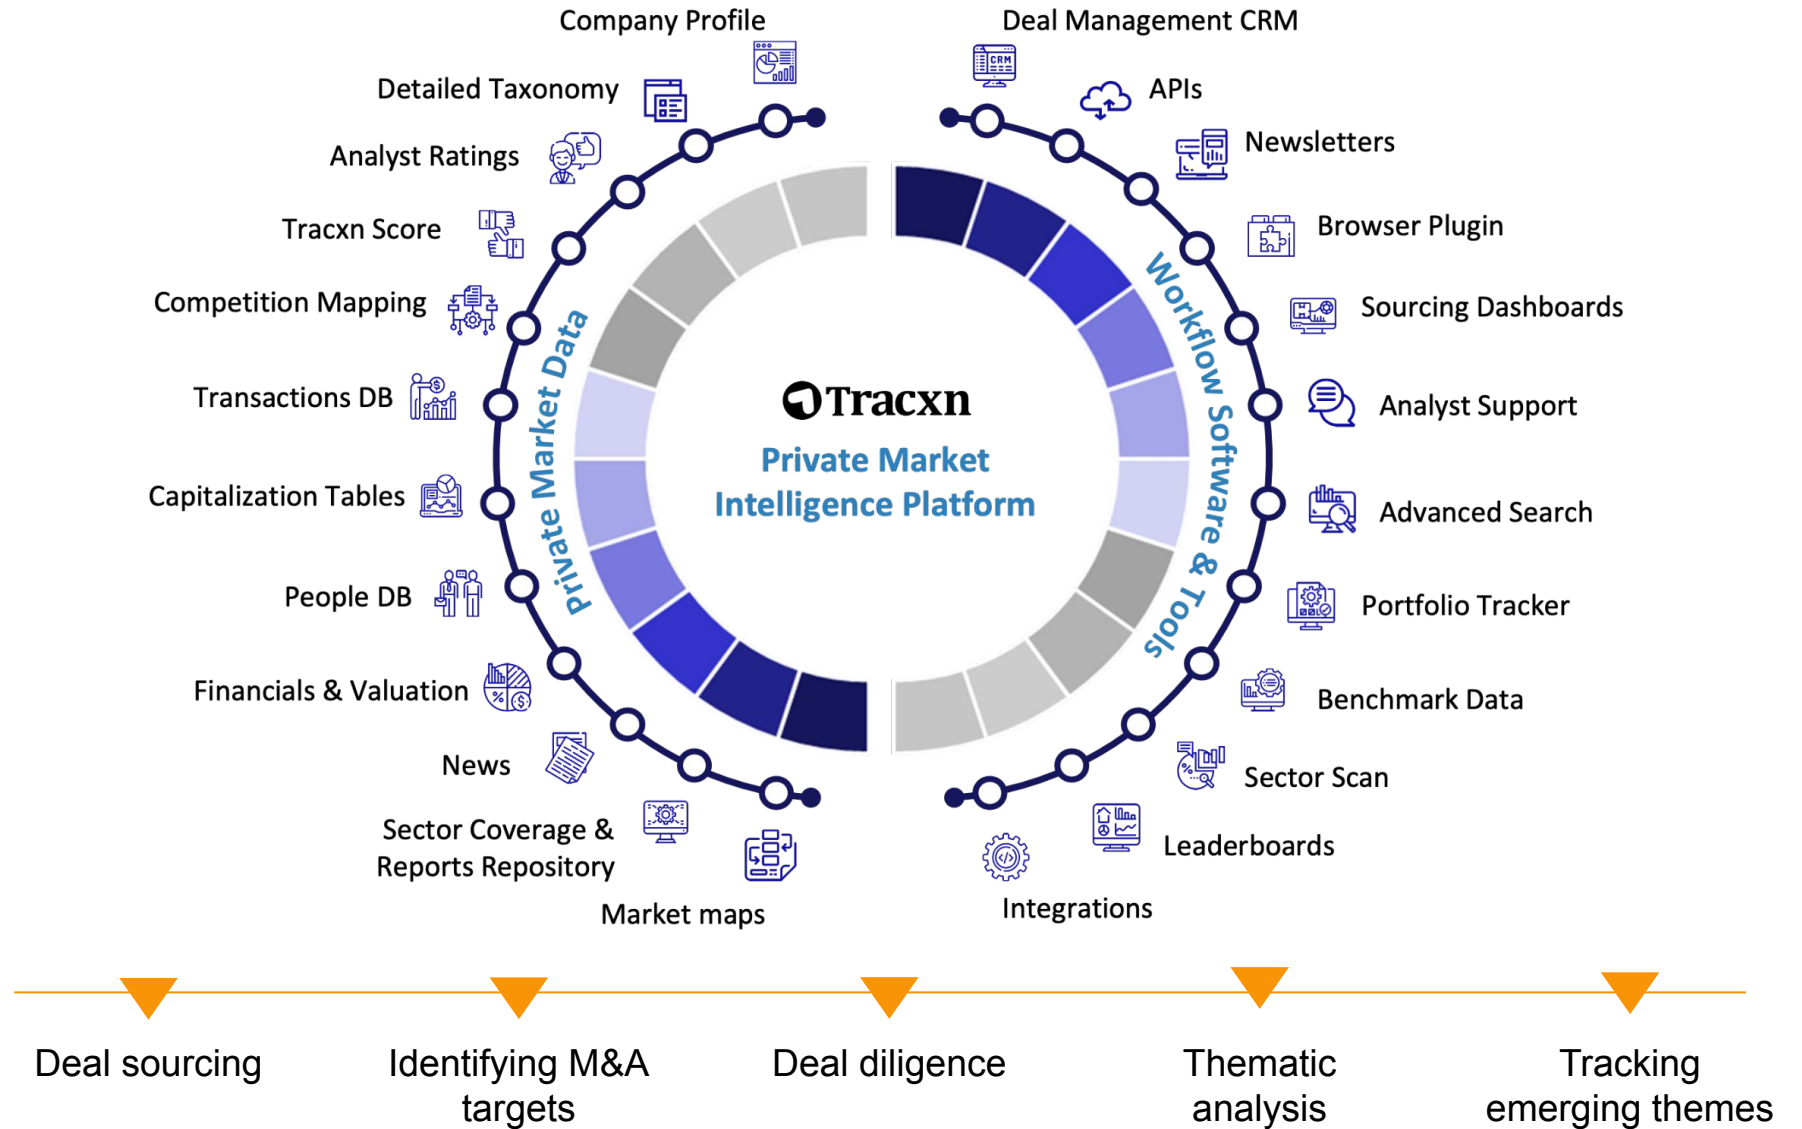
Company Profile

Detailed Taxonomy

Analyst Ratings

Tracxn Score

Competition Mapping

Transactions DB

Capitalization Tables

People DB

Financials & Valuation

News

Sector Coverage & Reports Repository

Market maps

Deal Management CRM

APIs

Newsletters

Browser Plugin

Sourcing Dashboards

Analyst Support

Advanced Search

Portfolio Tracker

Benchmark Data

Sector Scan

Leaderboards

Integrations

Private Market Data

Workflow Software & Tools

Tracxn

Private Market Intelligence Platform

Deal sourcing

Identifying M&A targets

Deal diligence

Thematic analysis

Tracking emerging themes